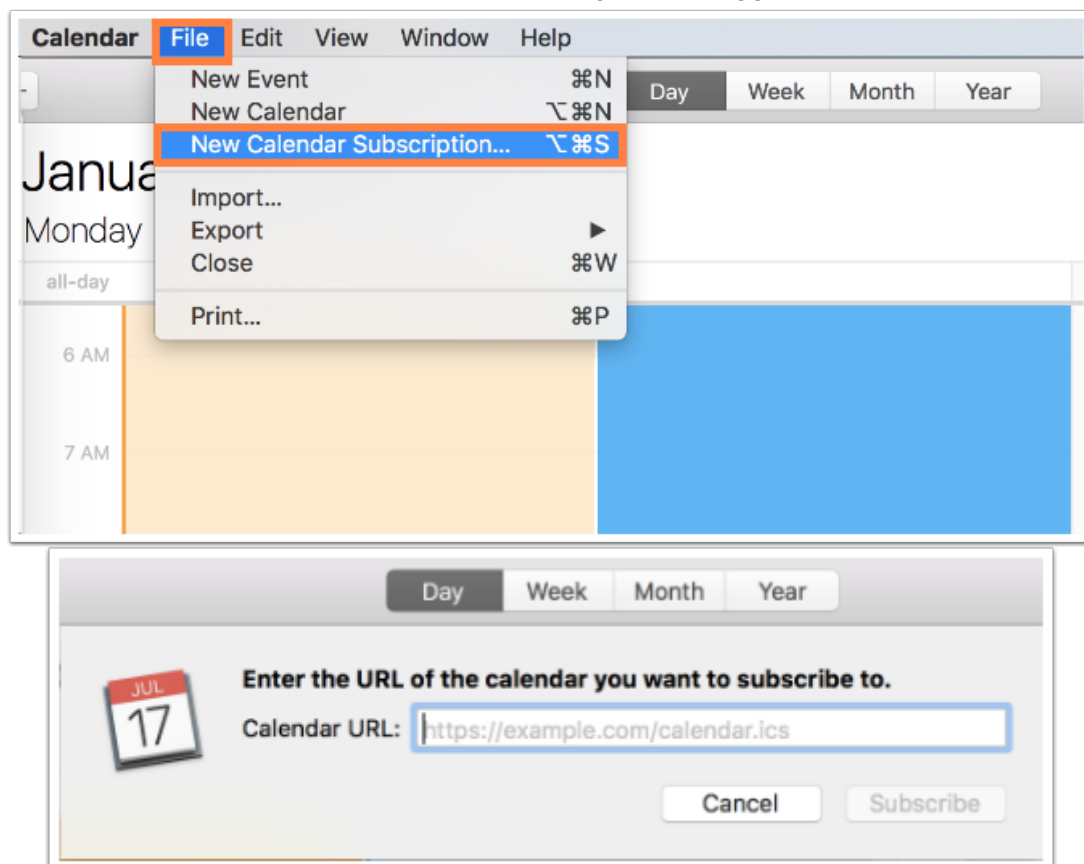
Calendar File Edit View Window Help

New Event ⌘N
New Calendar ⌥⌘N
New Calendar Subscription... ⌥⌘S

Import...
Export ▶
Close ⌘W

Print... ⌘P

Day Week Month Year

Janua

Monday

all-day

6 AM

7 AM

Day Week Month Year

JUL
17

Enter the URL of the calendar you want to subscribe to.

Calendar URL: https://example.com/calendar.ics

Cancel Subscribe